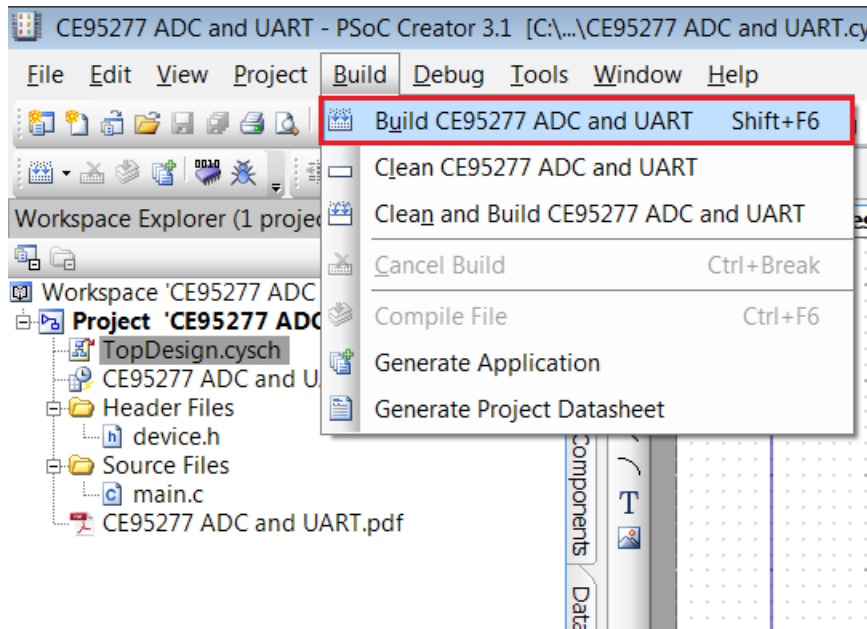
CE95277 ADC and UART - PSoC Creator 3.1 [C:\...\CE95277 ADC and UART.cy

File Edit View Project Build Debug Tools Window Help

Build CE95277 ADC and UART Shift+F6
Clean CE95277 ADC and UART
Clean and Build CE95277 ADC and UART
Cancel Build Ctrl+Break
Compile File Ctrl+F6
Generate Application
Generate Project Datasheet

Workspace Explorer (1 projec

Workspace 'CE95277 ADC
Project 'CE95277 ADC
TopDesign.cysch
CE95277 ADC and U
Header Files
device.h
Source Files
main.c
CE95277 ADC and UART.pdf

Components
Data
T